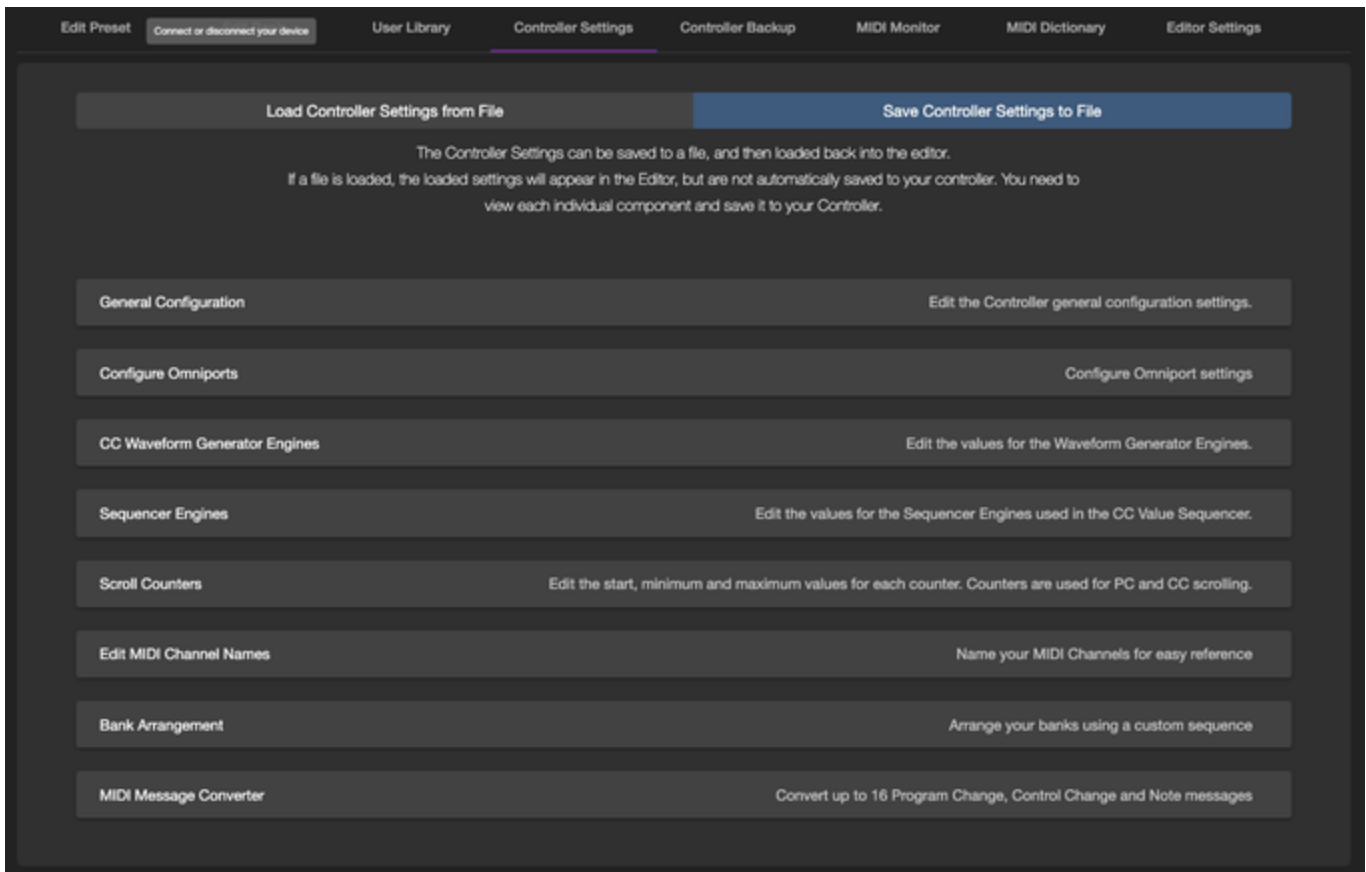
Edit Preset Connect or disconnect your device User Library Controller Settings Controller Backup MIDI Monitor MIDI Dictionary Editor Settings

Load Controller Settings from File

Save Controller Settings to File

The Controller Settings can be saved to a file, and then loaded back into the editor. If a file is loaded, the loaded settings will appear in the Editor, but are not automatically saved to your controller. You need to view each individual component and save it to your Controller.

General Configuration
Edit the Controller general configuration settings.

Configure Omniports
Configure Omniport settings

CC Waveform Generator Engines
Edit the values for the Waveform Generator Engines.

Sequencer Engines
Edit the values for the Sequencer Engines used in the CC Value Sequencer.

Scroll Counters
Edit the start, minimum and maximum values for each counter. Counters are used for PC and CC scrolling.

Edit MIDI Channel Names
Name your MIDI Channels for easy reference

Bank Arrangement
Arrange your banks using a custom sequence

MIDI Message Converter
Convert up to 16 Program Change, Control Change and Note messages